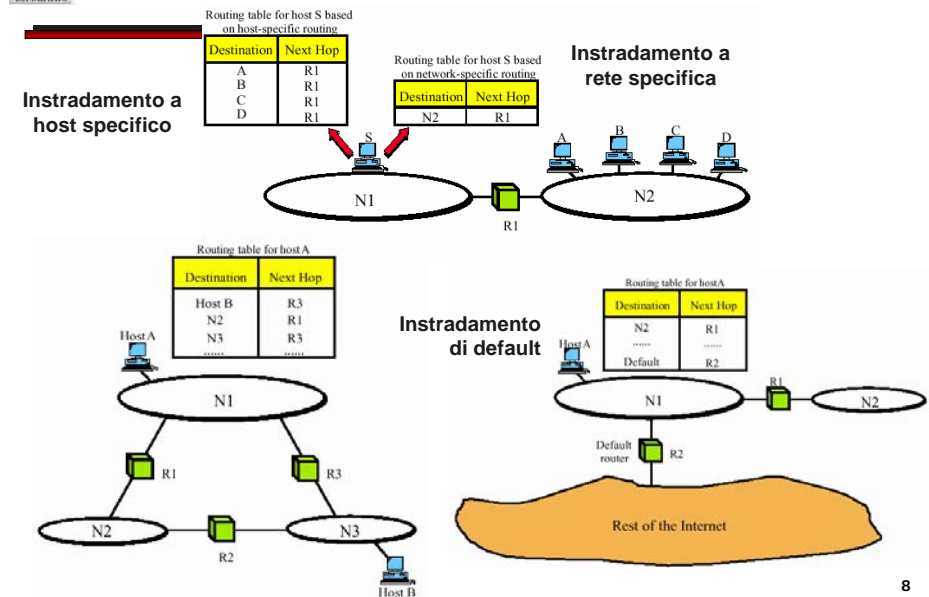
Routing table for host S based on host-specific routing

| Destination | Next Hop |
|---|---|
| A | R1 |
| B | R1 |
| C | R1 |
| D | R1 |

Routing table for host S based on network-specific routing

| Destination | Next Hop |
|---|---|
| N2 | R1 |

Instradamento a rete specifica

Instradamento a host specifico

S
A B C D
N1
N2
R1

Routing table for host A

| Destination | Next Hop |
|---|---|
| Host B | R3 |
| N2 | R1 |
| N3 | R3 |
| ...... | ...... |

Host A
N1
R1
R3
N2
R2
N3
Host B

Instradamento di default

Routing table for host A

| Destination | Next Hop |
|---|---|
| N2 | R1 |
| ...... | ...... |
| Default | R2 |

Host A
N1
R1
N2
Default router
R2
Rest of the Internet

8